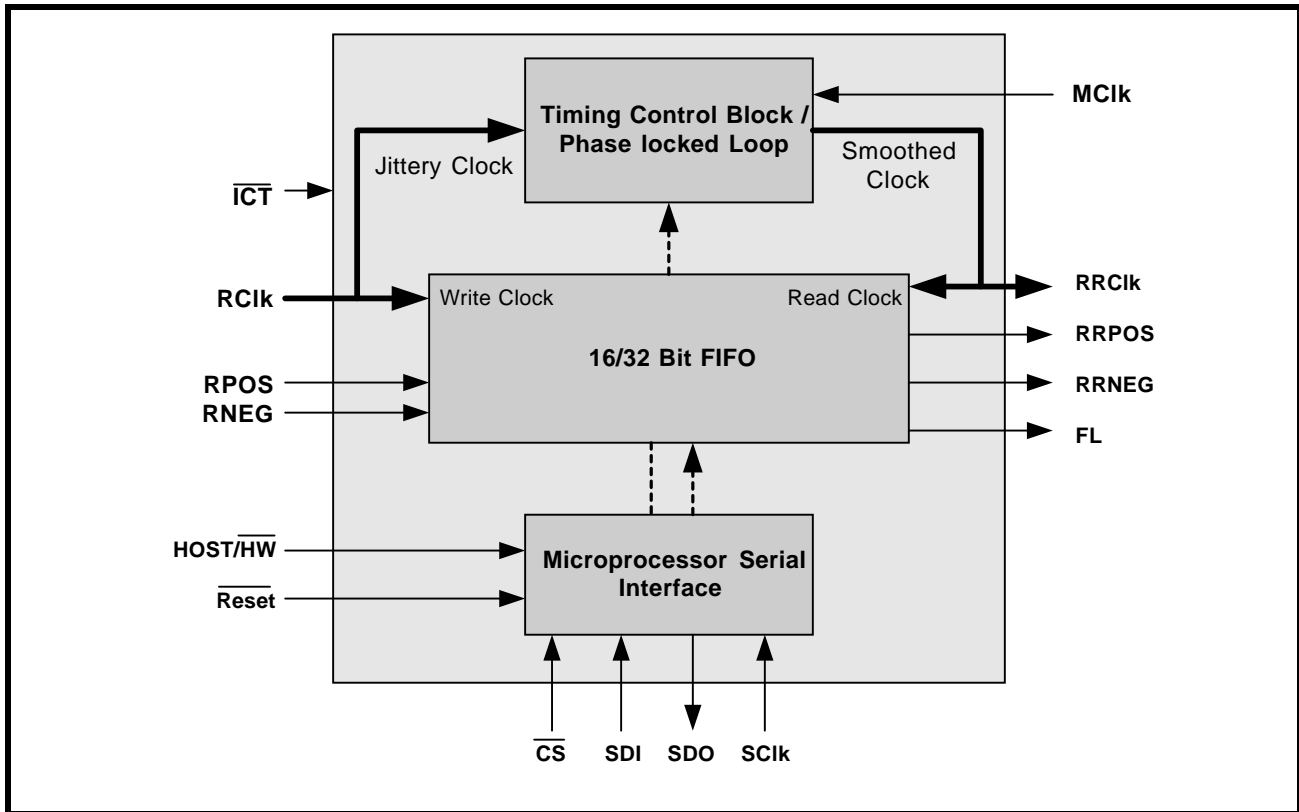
Timing Control Block / Phase locked Loop

MClk

Jittery Clock

Smoothed Clock

$\overline{ICT}$

RClk

Write Clock

Read Clock

RRClk

RRPOS

16/32 Bit FIFO

RPOS

RRNEG

RNEG

FL

HOST/$\overline{HW}$

Microprocessor Serial Interface

$\overline{Reset}$

$\overline{CS}$ SDI SDO SClk